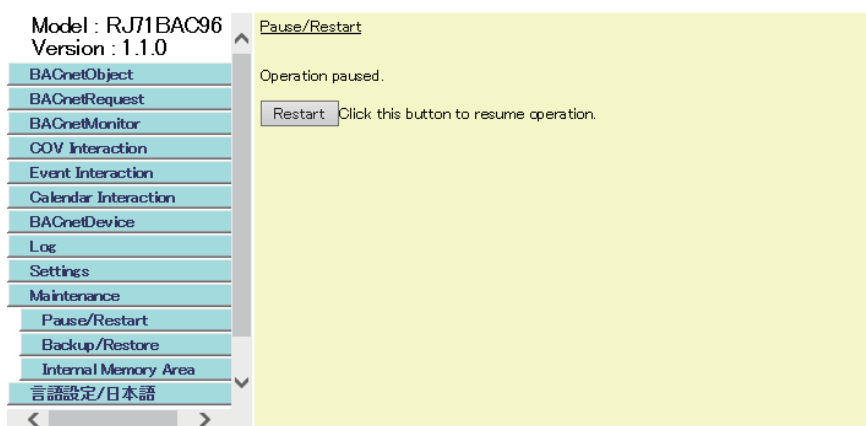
Model : RJ71BAC96
Version : 1.1.0

BACnetObject
BACnetRequest
BACnetMonitor
COV Interaction
Event Interaction
Calendar Interaction
BACnetDevice
Log
Settings
Maintenance
Pause/Restart
Backup/Restore
Internal Memory Area
言語設定/日本語

Pause/Restart

Operation paused.

Restart Click this button to resume operation.